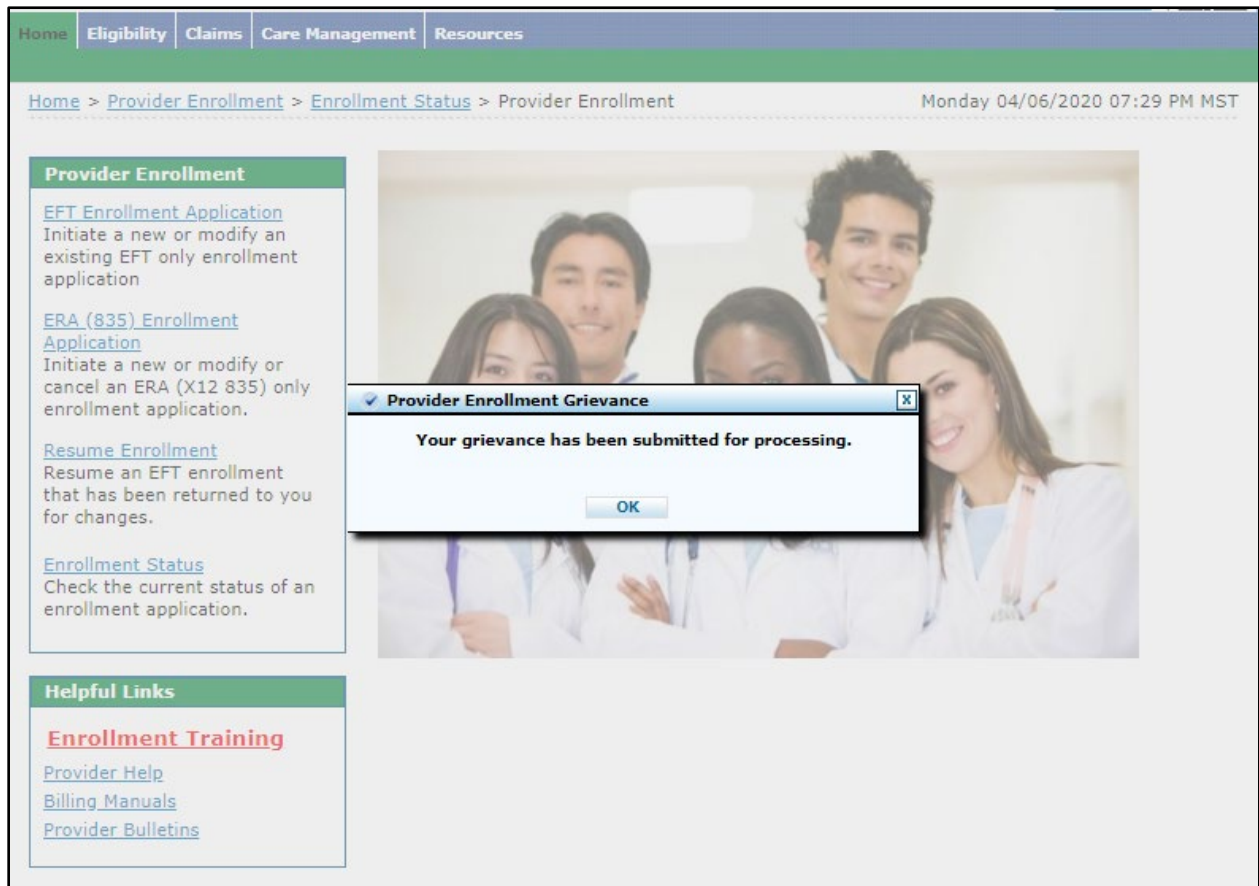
Home | Eligibility | Claims | Care Management | Resources

Home > Provider Enrollment > Enrollment Status > Provider Enrollment

Monday 04/06/2020 07:29 PM MST

Provider Enrollment

EFT Enrollment Application
Initiate a new or modify an existing EFT only enrollment application

ERA (835) Enrollment Application
Initiate a new or modify or cancel an ERA (X12 835) only enrollment application.

Resume Enrollment
Resume an EFT enrollment that has been returned to you for changes.

Enrollment Status
Check the current status of an enrollment application.

Helpful Links

Enrollment Training

Provider Help

Billing Manuals

Provider Bulletins

Provider Enrollment Grievance

X

Your grievance has been submitted for processing.

OK